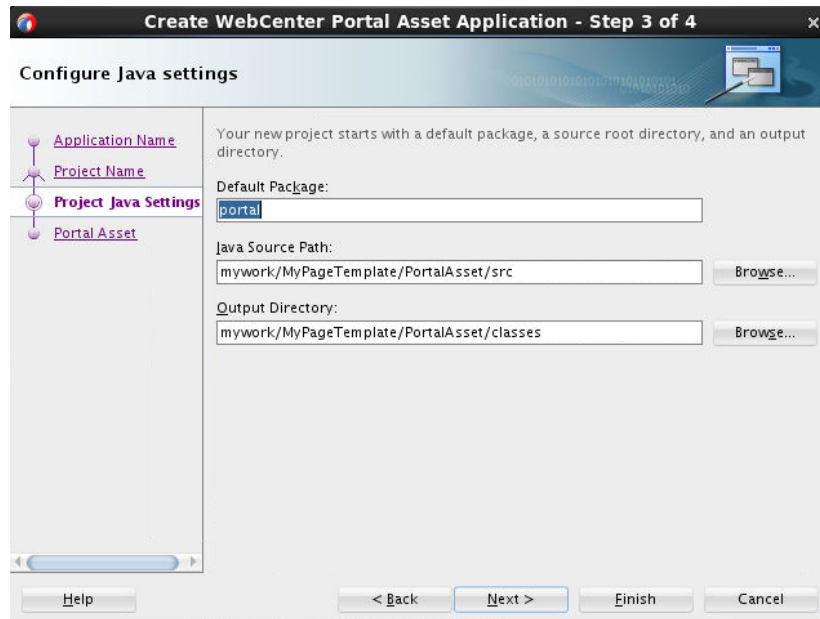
Create WebCenter Portal Asset Application - Step 3 of 4

Configure Java settings

Application Name
Project Name
Project Java Settings
Portal Asset

Your new project starts with a default package, a source root directory, and an output directory.

Default Package:
portal

Java Source Path:
mywork/MyPageTemplate/PortalAsset/src
Browse...

Output Directory:
mywork/MyPageTemplate/PortalAsset/classes
Browse...

Help
< Back
Next >
Finish
Cancel